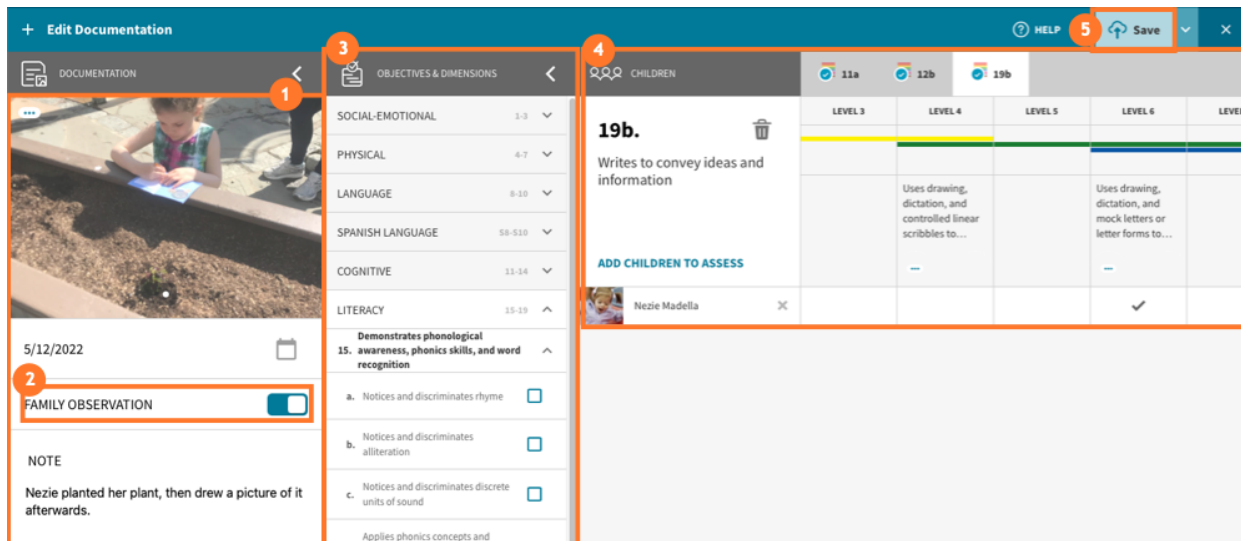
+ Edit Documentation

HELP 5 Save ×

DOCUMENTATION

1

...

5/12/2022

2

FAMILY OBSERVATION

NOTE

Nezie planted her plant, then drew a picture of it afterwards.

3

OBJECTIVES & DIMENSIONS

SOCIAL-EMOTIONAL 1-3

PHYSICAL 4-7

LANGUAGE 8-10

SPANISH LANGUAGE S8-S10

COGNITIVE 11-14

LITERACY 15-19

15. Demonstrates phonological awareness, phonics skills, and word recognition

a. Notices and discriminates rhyme

b. Notices and discriminates alliteration

c. Notices and discriminates discrete units of sound

Applies phonics concepts and

4

CHILDREN

11a 12b 19b

19b.

Writes to convey ideas and information

ADD CHILDREN TO ASSESS

LEVEL 3 | LEVEL 4 | LEVEL 5 | LEVEL 6 | LEVE

Uses drawing, dictation, and controlled linear scribbles to...

Uses drawing, dictation, and mock letters or letter forms to...

Nezie Madella ×

✓